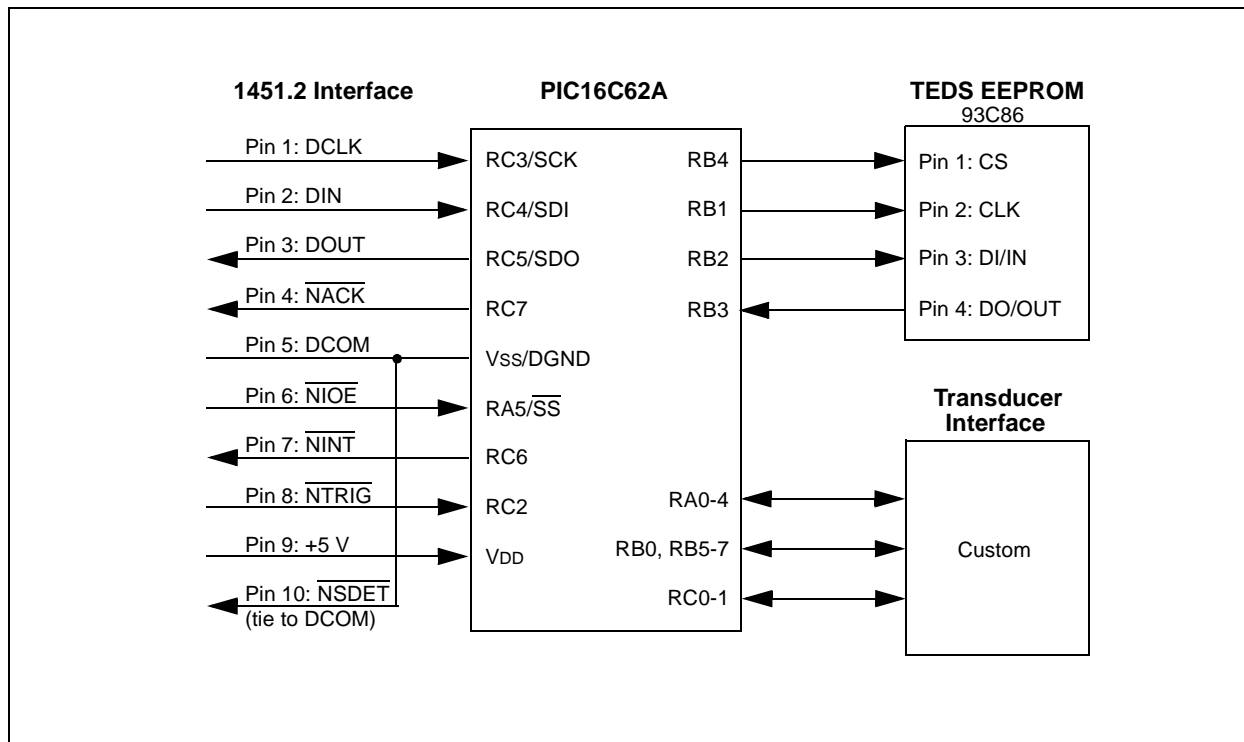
1451.2 Interface

PIC16C62A

TEDS EEPROM
93C86

Pin 1: DCLK
Pin 2: DIN
Pin 3: DOUT
Pin 4: $\overline{\text{NACK}}$
Pin 5: DCOM
Pin 6: $\overline{\text{NIOE}}$
Pin 7: $\overline{\text{NINT}}$
Pin 8: $\overline{\text{NTRIG}}$
Pin 9: +5 V
Pin 10: $\overline{\text{NSDET}}$
(tie to DCOM)

RC3/SCK
RC4/SDI
RC5/SDO
RC7
VSS/DGND
RA5/$\overline{\text{SS}}$
RC6
RC2
VDD

RB4
RB1
RB2
RB3
RA0-4
RB0, RB5-7
RC0-1

Pin 1: CS
Pin 2: CLK
Pin 3: DI/IN
Pin 4: DO/OUT

Transducer
Interface

Custom